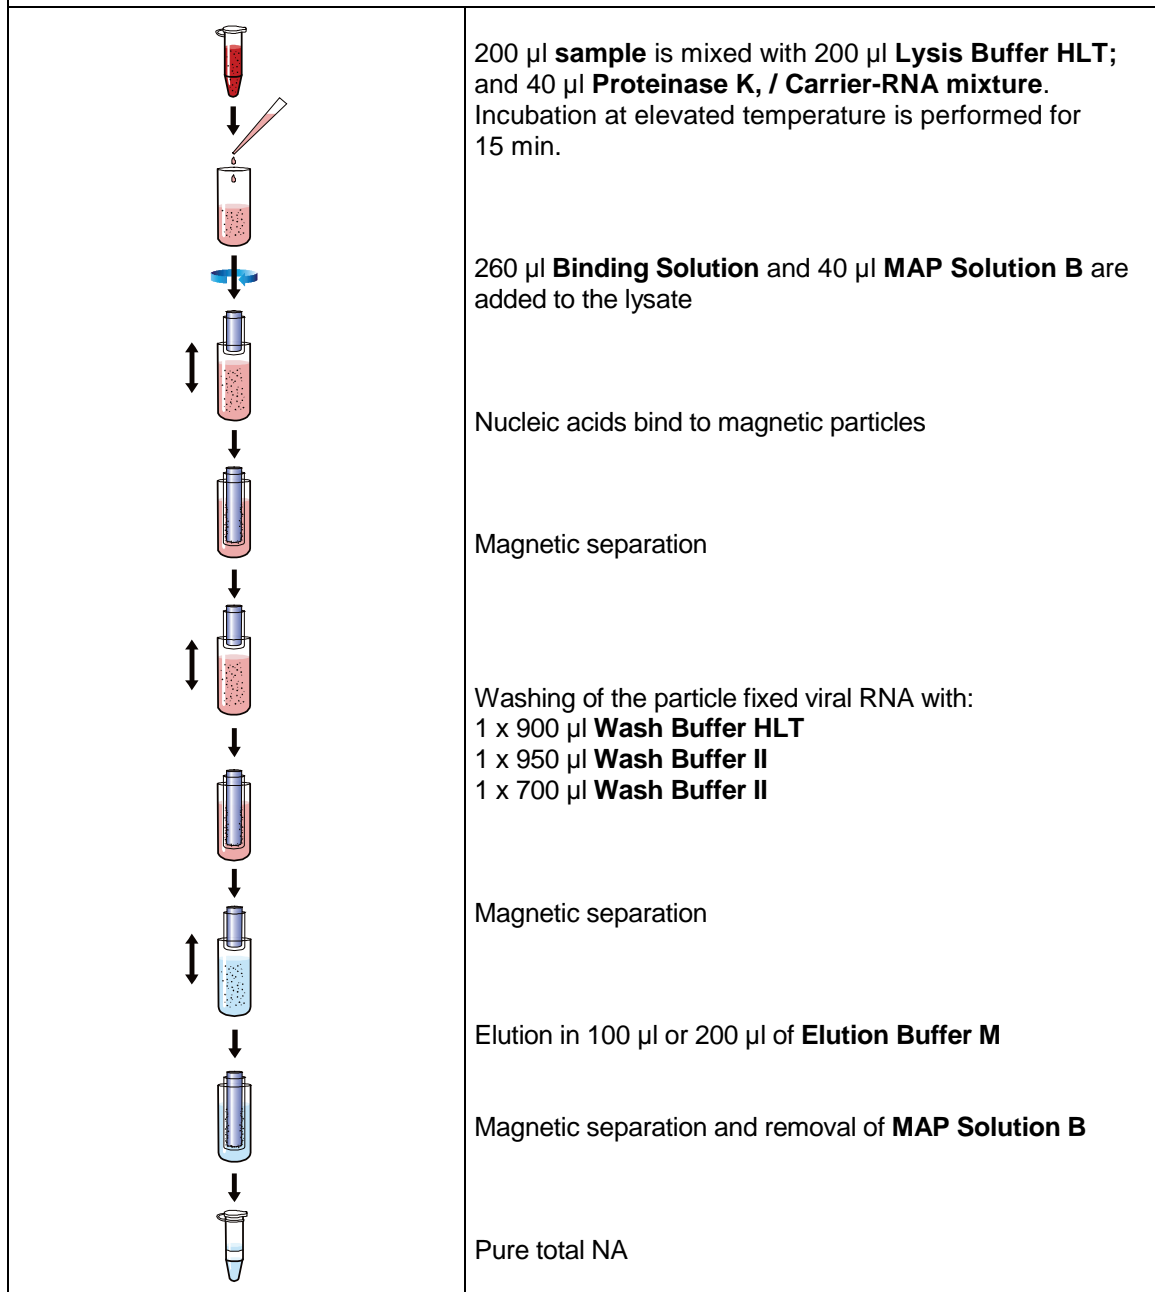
200 µl **sample** is mixed with 200 µl **Lysis Buffer HLT;** and 40 µl **Proteinase K, / Carrier-RNA mixture**. Incubation at elevated temperature is performed for 15 min.

260 µl **Binding Solution** and 40 µl **MAP Solution B** are added to the lysate

Nucleic acids bind to magnetic particles

Magnetic separation

Washing of the particle fixed viral RNA with:
1 x 900 µl **Wash Buffer HLT**
1 x 950 µl **Wash Buffer II**
1 x 700 µl **Wash Buffer II**

Magnetic separation

Elution in 100 µl or 200 µl of **Elution Buffer M**

Magnetic separation and removal of **MAP Solution B**

Pure total NA